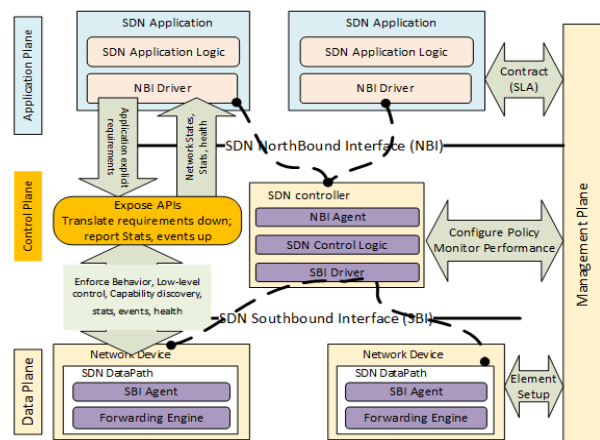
Application Plane

SDN Application
SDN Application Logic
NBI Driver

SDN Application
SDN Application Logic
NBI Driver

Contract (SLA)

Application explicit requirements

Network States, Stats, health

SDN NorthBound Interface (NBI)

Control Plane

Expose APIs
Translate requirements down; report Stats, events up

SDN controller
NBI Agent
SDN Control Logic
SBI Driver

Configure Policy
Monitor Performance

Management Plane

Enforce Behavior, Low-level control, Capability discovery, stats, events, health

SDN Southbound Interface (SBI)

Data Plane

Network Device
SDN DataPath
SBI Agent
Forwarding Engine

Network Device
SDN DataPath
SBI Agent
Forwarding Engine

Element Setup